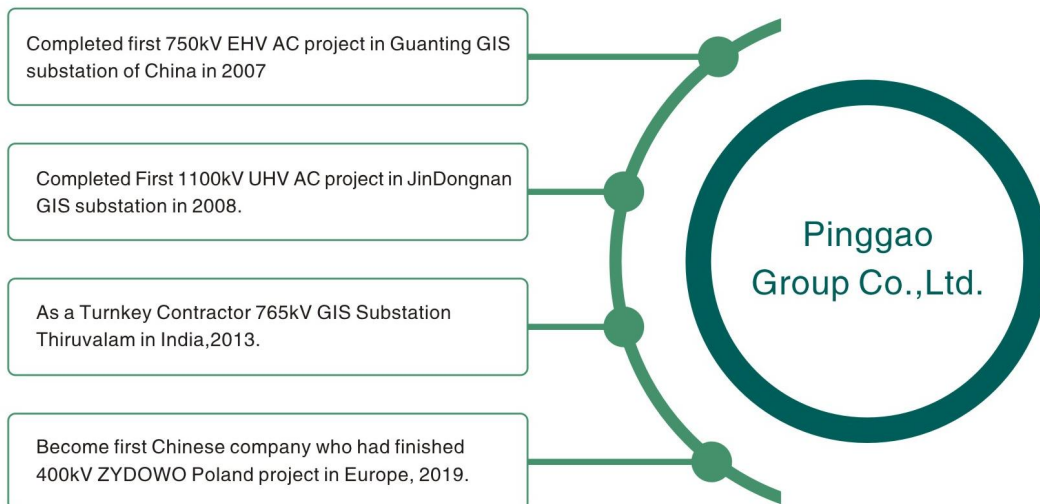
Completed first 750kV EHV AC project in Guanting GIS substation of China in 2007

Completed First 1100kV UHV AC project in JinDongnan GIS substation in 2008.

As a Turnkey Contractor 765kV GIS Substation Thiruvalam in India,2013.

Become first Chinese company who had finished 400kV ZYDOWO Poland project in Europe, 2019.

Pinggao Group Co.,Ltd.